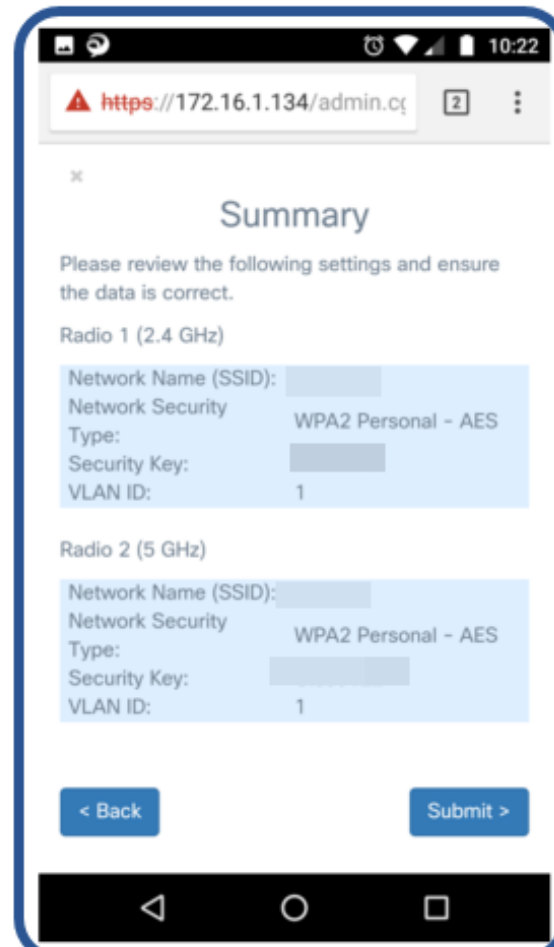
10:22

https://172.16.1.134/admin.c

2

×

Summary

Please review the following settings and ensure the data is correct.

Radio 1 (2.4 GHz)

| | |
|---|---|
| Network Name (SSID): | |
| Network Security Type: | WPA2 Personal - AES |
| Security Key: | |
| VLAN ID: | 1 |

Radio 2 (5 GHz)

| | |
|---|---|
| Network Name (SSID): | |
| Network Security Type: | WPA2 Personal - AES |
| Security Key: | |
| VLAN ID: | 1 |

< Back

Submit >